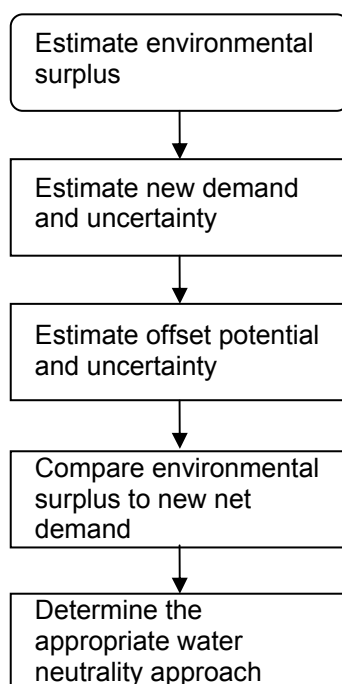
Estimate environmental surplus

Estimate new demand and uncertainty

Estimate offset potential and uncertainty

Compare environmental surplus to new net demand

Determine the appropriate water neutrality approach